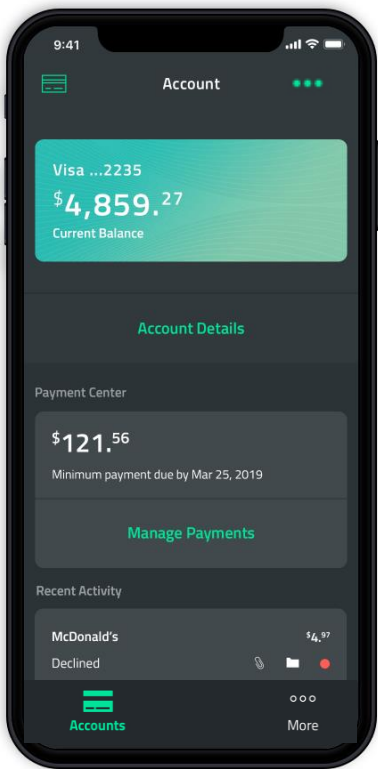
9:41

Account

Visa ...2235
$4,859.27
Current Balance

Account Details

Payment Center

$121.56
Minimum payment due by Mar 25, 2019

Manage Payments

Recent Activity

McDonald's
$4.97
Declined

Accounts

More